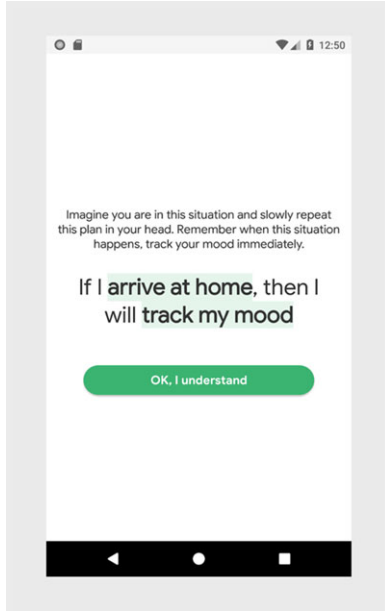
12:50

Imagine you are in this situation and slowly repeat this plan in your head. Remember when this situation happens, track your mood immediately.

If I arrive at home, then I will track my mood

OK, I understand